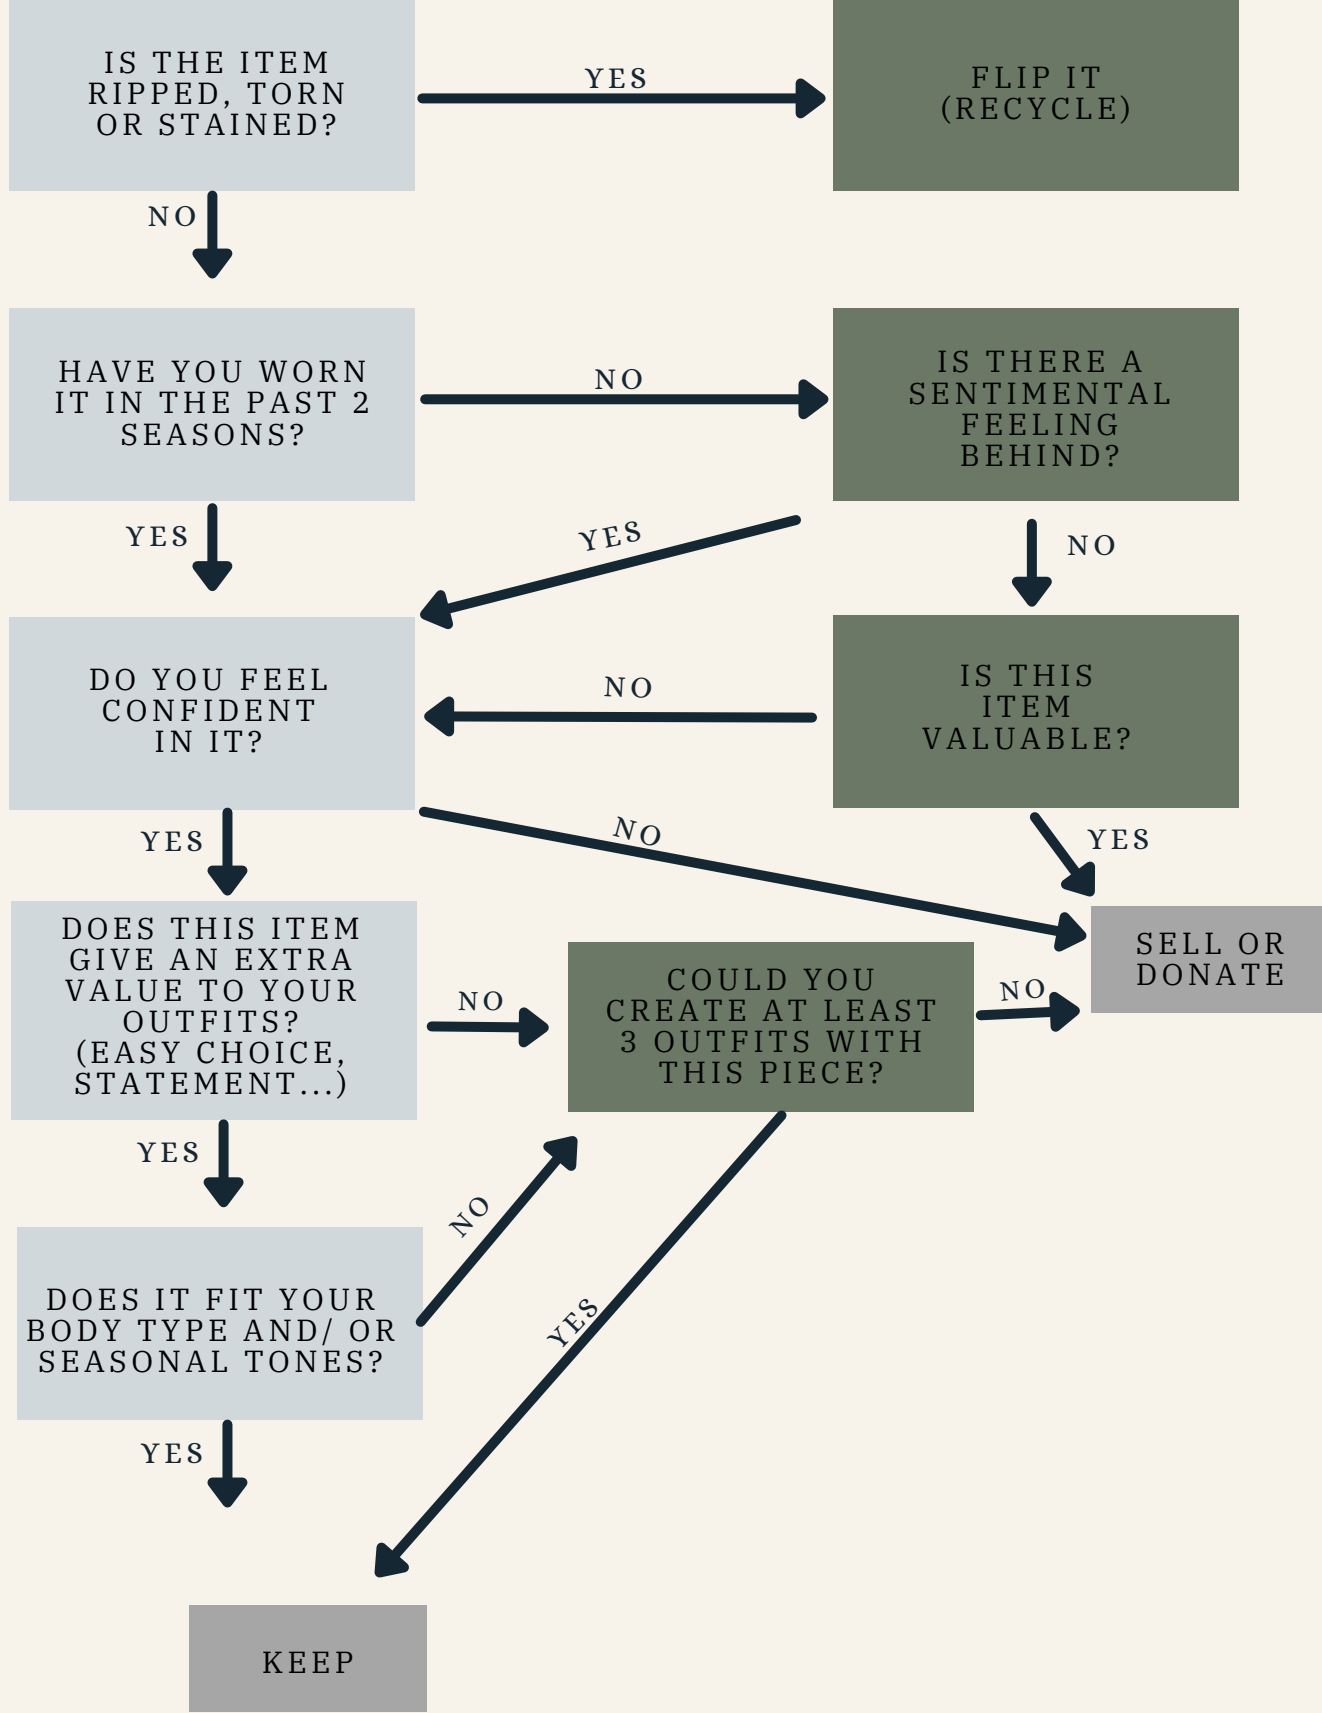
IS THE ITEM RIPPED, TORN OR STAINED?

YES

FLIP IT (RECYCLE)

NO

HAVE YOU WORN IT IN THE PAST 2 SEASONS?

NO

IS THERE A SENTIMENTAL FEELING BEHIND?

YES

YES

NO

DO YOU FEEL CONFIDENT IN IT?

NO

IS THIS ITEM VALUABLE?

YES

NO

YES

DOES THIS ITEM GIVE AN EXTRA VALUE TO YOUR OUTFITS? (EASY CHOICE, STATEMENT...)

NO

COULD YOU CREATE AT LEAST 3 OUTFITS WITH THIS PIECE?

NO

SELL OR DONATE

YES

NO

YES

DOES IT FIT YOUR BODY TYPE AND/ OR SEASONAL TONES?

YES

KEEP